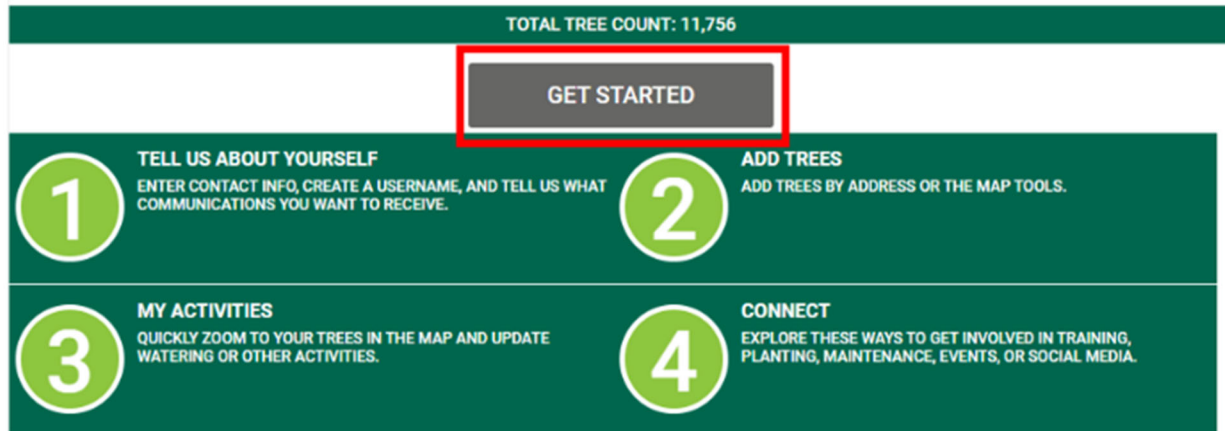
TOTAL TREE COUNT: 11,756

GET STARTED

1

TELL US ABOUT YOURSELF

ENTER CONTACT INFO, CREATE A USERNAME, AND TELL US WHAT COMMUNICATIONS YOU WANT TO RECEIVE.

2

ADD TREES

ADD TREES BY ADDRESS OR THE MAP TOOLS.

3

MY ACTIVITIES

QUICKLY ZOOM TO YOUR TREES IN THE MAP AND UPDATE WATERING OR OTHER ACTIVITIES.

4

CONNECT

EXPLORE THESE WAYS TO GET INVOLVED IN TRAINING, PLANTING, MAINTENANCE, EVENTS, OR SOCIAL MEDIA.